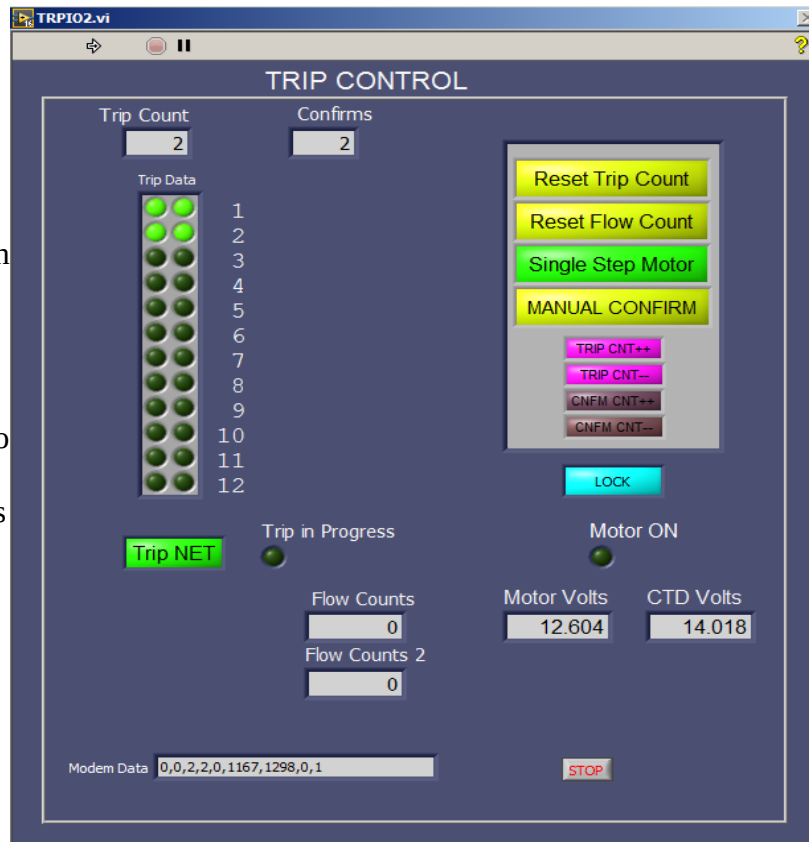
TRPIO2.vi

TRIP CONTROL

Trip Count
2

Confirms
2

Trip Data
1
2
3
4
5
6
7
8
9
10
11
12

Reset Trip Count
Reset Flow Count
Single Step Motor
MANUAL CONFIRM
TRIP CNT++
TRIP CNT--
CNFM CNT++
CNFM CNT--

LOCK

Trip NET
Trip in Progress
Motor ON

Flow Counts
0
Flow Counts 2
0

Motor Volts
12.604
CTD Volts
14.018

Modem Data 0,0,2,2,0,1167,1298,0,1

STOP